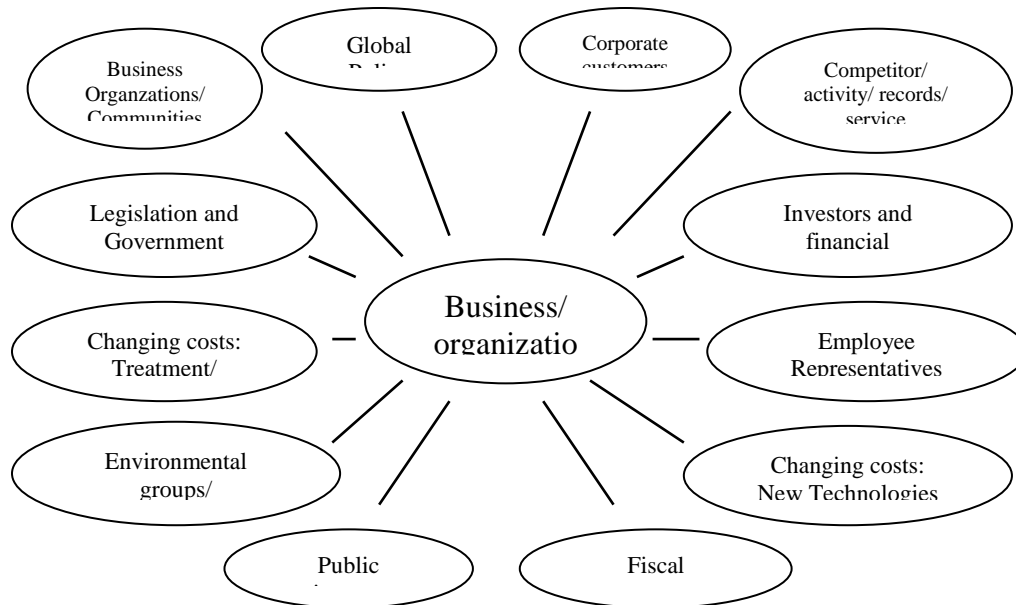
Global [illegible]

Corporate customers

Business Organzations/ Communities

Competitor/ activity/ records/ service

Legislation and Government

Investors and financial

Business/ organizatio

Changing costs: Treatment/

Employee Representatives

Environmental groups/

Changing costs: New Technologies

Public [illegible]

Fiscal